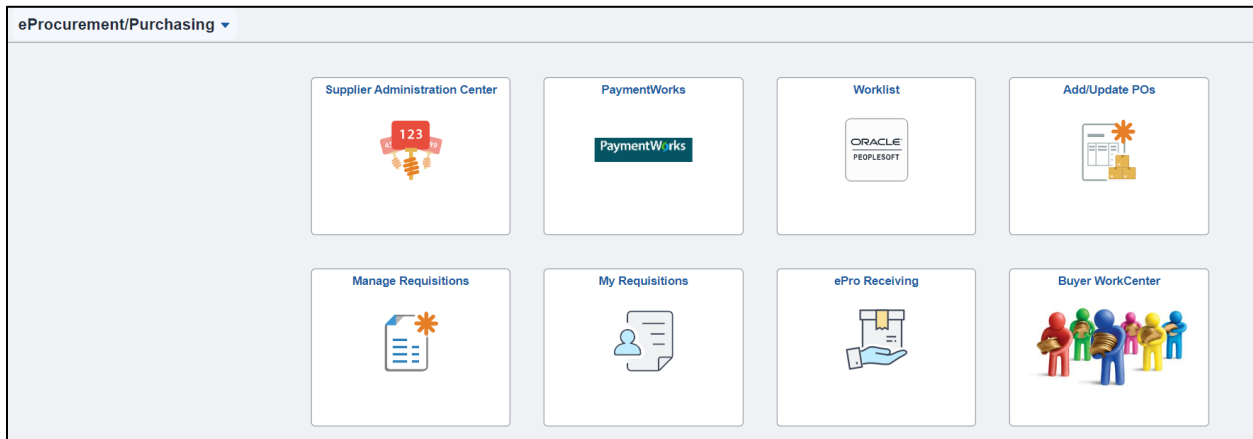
eProcurement/Purchasing

Supplier Administration Center

123

PaymentWorks

PaymentWorks

Worklist

ORACLE
PEOPLESOFT

Add/Update POs

Manage Requisitions

My Requisitions

ePro Receiving

Buyer WorkCenter